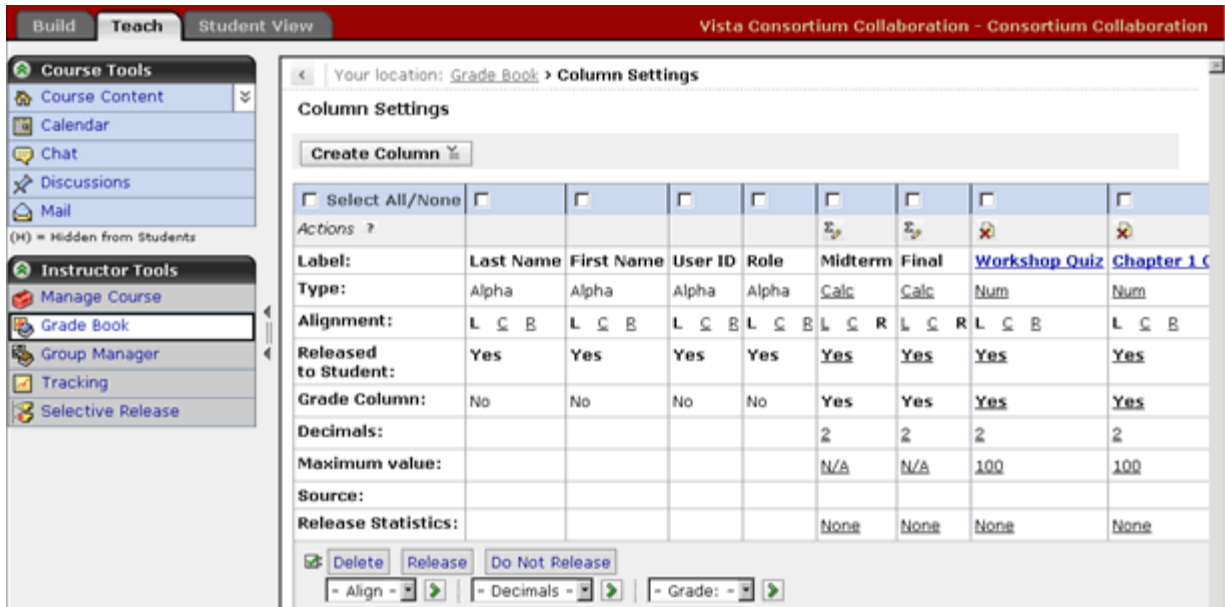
Build Teach Student View

Vista Consortium Collaboration - Consortium Collaboration

Course Tools
Course Content
Calendar
Chat
Discussions
Mail
(H) = Hidden from Students

Instructor Tools
Manage Course
Grade Book
Group Manager
Tracking
Selective Release

Your location: Grade Book > Column Settings

Column Settings

Create Column

| Select All/None | | | | | | | | |
|---|---|---|---|---|---|---|---|---|
| Actions ? | | | | | | | | |
| Label: | Last Name | First Name | User ID | Role | Midterm | Final | Workshop Quiz | Chapter 1 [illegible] |
| Type: | Alpha | Alpha | Alpha | Alpha | Calc | Calc | Num | Num |
| Alignment: | L C R | L C R | L C R | L C R | L C R | L C R | L C R | L C R |
| Released to Student: | Yes | Yes | Yes | Yes | Yes | Yes | Yes | Yes |
| Grade Column: | No | No | No | No | Yes | Yes | Yes | Yes |
| Decimals: | | | | | 2 | 2 | 2 | 2 |
| Maximum value: | | | | | N/A | N/A | 100 | 100 |
| Source: | | | | | | | | |
| Release Statistics: | | | | | None | None | None | None |

Delete Release Do Not Release

- Align - - Decimals - - Grade: -